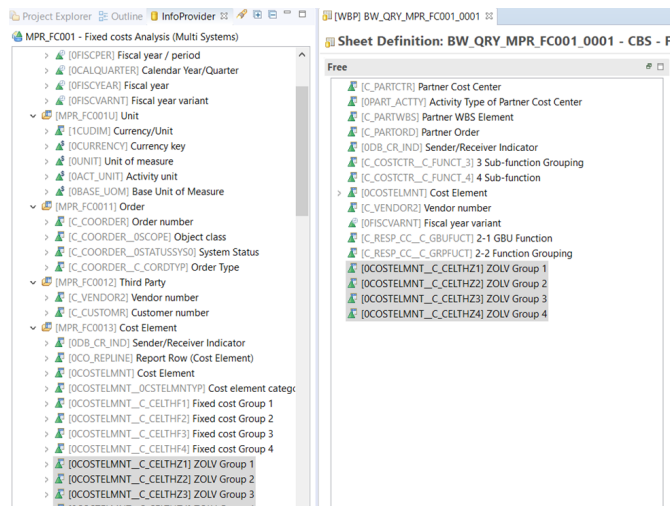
Project Explorer   Outline   InfoProvider

MPR_FC001 - Fixed costs Analysis (Multi Systems)

[0FISCPER] Fiscal year / period
[0CALQUARTER] Calendar Year/Quarter
[0FISCYEAR] Fiscal year
[0FISCVARNT] Fiscal year variant
[MPR_FC001U] Unit
[1CUDIM] Currency/Unit
[0CURRENCY] Currency key
[0UNIT] Unit of measure
[0ACT_UNIT] Activity unit
[0BASE_UOM] Base Unit of Measure
[MPR_FC0011] Order
[C_COORDER] Order number
[C_COORDER__0SCOPE] Object class
[C_COORDER__0STATUSSYS0] System Status
[C_COORDER__C_CORDTYP] Order Type
[MPR_FC0012] Third Party
[C_VENDOR2] Vendor number
[C_CUSTOMR] Customer number
[MPR_FC0013] Cost Element
[0DB_CR_IND] Sender/Receiver Indicator
[0CO_REPLINE] Report Row (Cost Element)
[0COSTELMNT] Cost Element
[0COSTELMNT__0CSTELMNTYP] Cost element categ
[0COSTELMNT__C_CELTHF1] Fixed cost Group 1
[0COSTELMNT__C_CELTHF2] Fixed cost Group 2
[0COSTELMNT__C_CELTHF3] Fixed cost Group 3
[0COSTELMNT__C_CELTHF4] Fixed cost Group 4
[0COSTELMNT__C_CELTHZ1] ZOLV Group 1
[0COSTELMNT__C_CELTHZ2] ZOLV Group 2
[0COSTELMNT__C_CELTHZ3] ZOLV Group 3

[WBP] BW_QRY_MPR_FC001_0001

Sheet Definition: BW_QRY_MPR_FC001_0001 - CBS - F

Free

[C_PARTCTR] Partner Cost Center
[0PART_ACTTY] Activity Type of Partner Cost Center
[C_PARTWBS] Partner WBS Element
[C_PARTORD] Partner Order
[0DB_CR_IND] Sender/Receiver Indicator
[C_COSTCTR__C_FUNCT_3] 3 Sub-function Grouping
[C_COSTCTR__C_FUNCT_4] 4 Sub-function Grouping
[0COSTELMNT] Cost Element
[C_VENDOR2] Vendor number
[0FISCVARNT] Fiscal year variant
[C_RESP_CC__C_GBUFUCT] 2-1 GBU Function
[C_RESP_CC__C_GRPFUCT] 2-2 Function Grouping
[0COSTELMNT__C_CELTHZ1] ZOLV Group 1
[0COSTELMNT__C_CELTHZ2] ZOLV Group 2
[0COSTELMNT__C_CELTHZ3] ZOLV Group 3
[0COSTELMNT__C_CELTHZ4] ZOLV Group 4